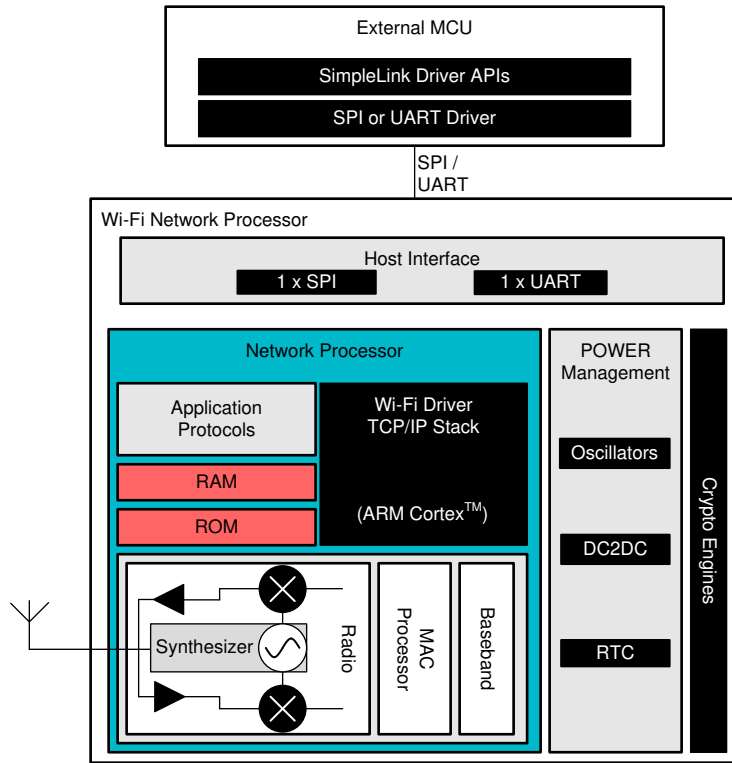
External MCU

SimpleLink Driver APIs

SPI or UART Driver

SPI / UART

Wi-Fi Network Processor

Host Interface

1 x SPI

1 x UART

Network Processor

Application Protocols

Wi-Fi Driver TCP/IP Stack

RAM

ROM

(ARM Cortex$^{TM}$)

Synthesizer

Radio

MAC Processor

Baseband

POWER Management

Oscillators

DC2DC

RTC

Crypto Engines